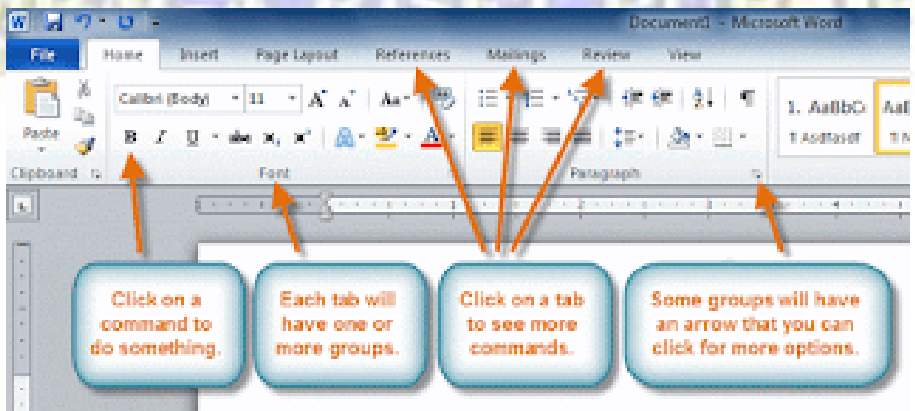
Document1 - Microsoft Word

File Home Insert Page Layout References Mailings Review View

Paste

Calibri (Body) 11

B I U abc $x_2$ $x^2$

Clipboard

Font

Paragraph

1. AaBbC
1 Aaddasdf

Click on a command to do something.

Each tab will have one or more groups.

Click on a tab to see more commands.

Some groups will have an arrow that you can click for more options.